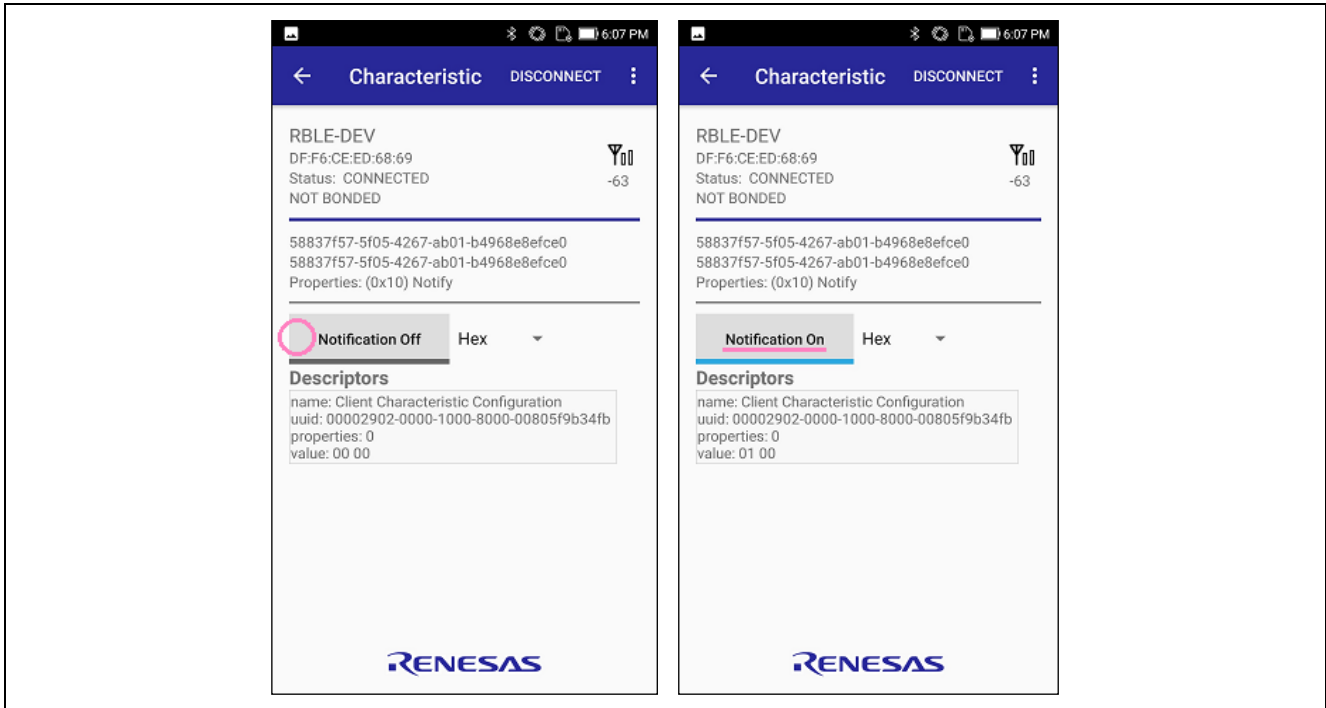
6:07 PM

Characteristic DISCONNECT

RBLE-DEV
DF:F6:CE:ED:68:69
Status: CONNECTED
NOT BONDED

-63

58837f57-5f05-4267-ab01-b4968e8efce0
58837f57-5f05-4267-ab01-b4968e8efce0
Properties: (0x10) Notify

Notification Off Hex

Descriptors
name: Client Characteristic Configuration
uuid: 00002902-0000-1000-8000-00805f9b34fb
properties: 0
value: 00 00

RENESAS

6:07 PM

Characteristic DISCONNECT

RBLE-DEV
DF:F6:CE:ED:68:69
Status: CONNECTED
NOT BONDED

-63

58837f57-5f05-4267-ab01-b4968e8efce0
58837f57-5f05-4267-ab01-b4968e8efce0
Properties: (0x10) Notify

Notification On Hex

Descriptors
name: Client Characteristic Configuration
uuid: 00002902-0000-1000-8000-00805f9b34fb
properties: 0
value: 01 00

RENESAS